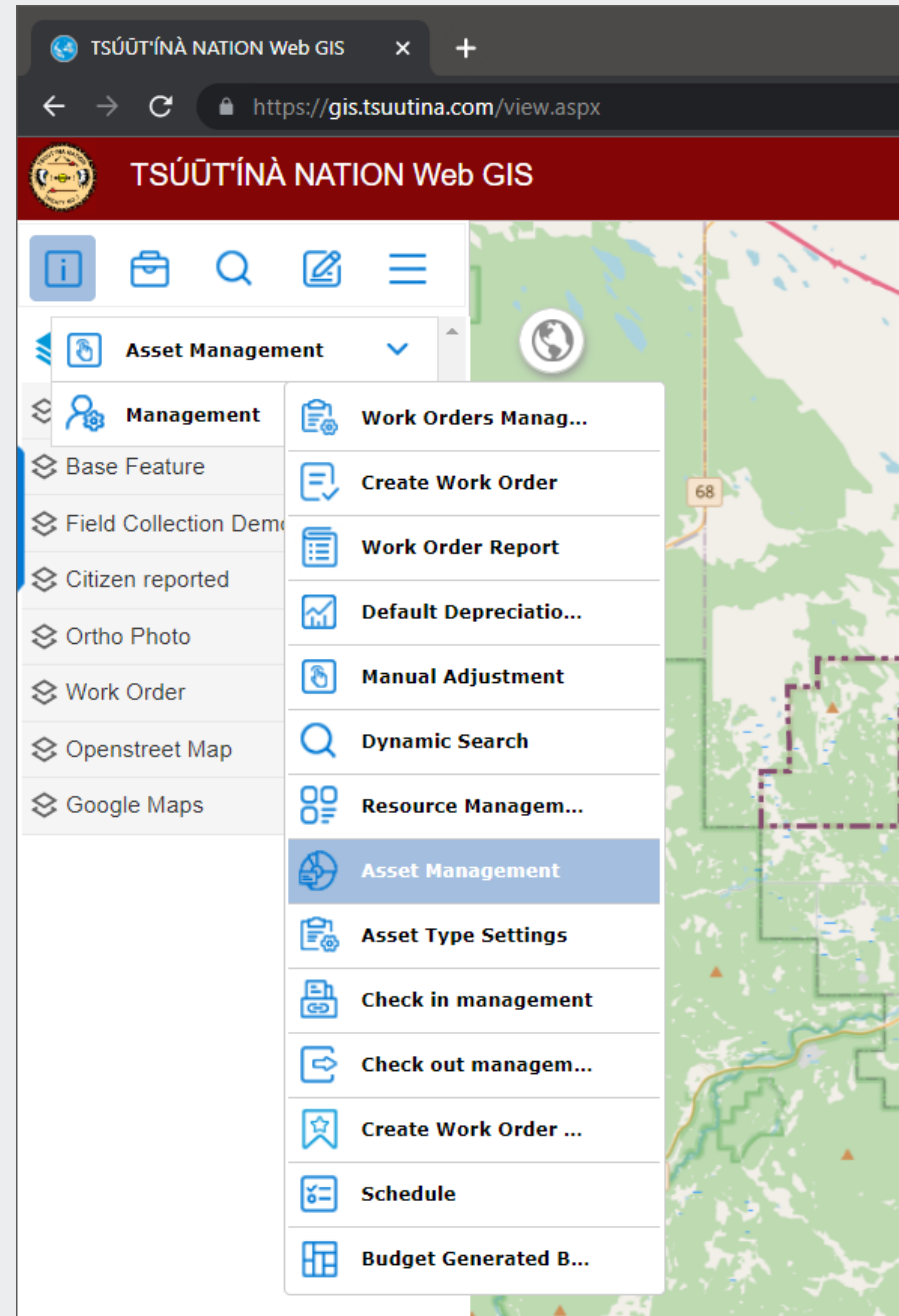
TSÚŪT'ÍNÀ NATION Web GIS ×
+
https://gis.tsuutina.com/view.aspx

TSÚŪT'ÍNÀ NATION Web GIS

Asset Management
Management
Base Feature
Field Collection Demo
Citizen reported
Ortho Photo
Work Order
Openstreet Map
Google Maps

Work Orders Manag...
Create Work Order
Work Order Report
Default Depreciatio...
Manual Adjustment
Dynamic Search
Resource Managem...
Asset Management
Asset Type Settings
Check in management
Check out managem...
Create Work Order ...
Schedule
Budget Generated B...

68